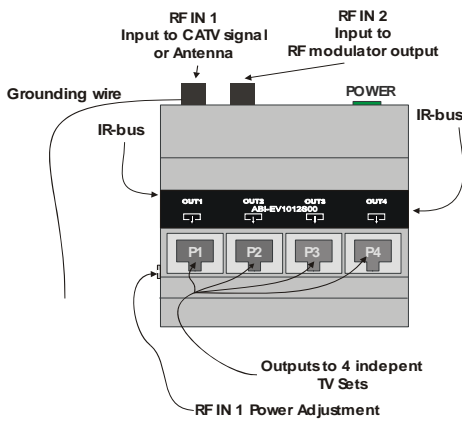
RF IN 1
Input to CATV signal or Antenna

RF IN 2
Input to
RF modulator output

Grounding wire

POWER

IR-bus

IR-bus

OUT1 OUT2 OUT3 OUT4
ABI-EV1012800

P1 P2 P3 P4

Outputs to 4 indepent
TV Sets

RF IN 1 Power Adjustment